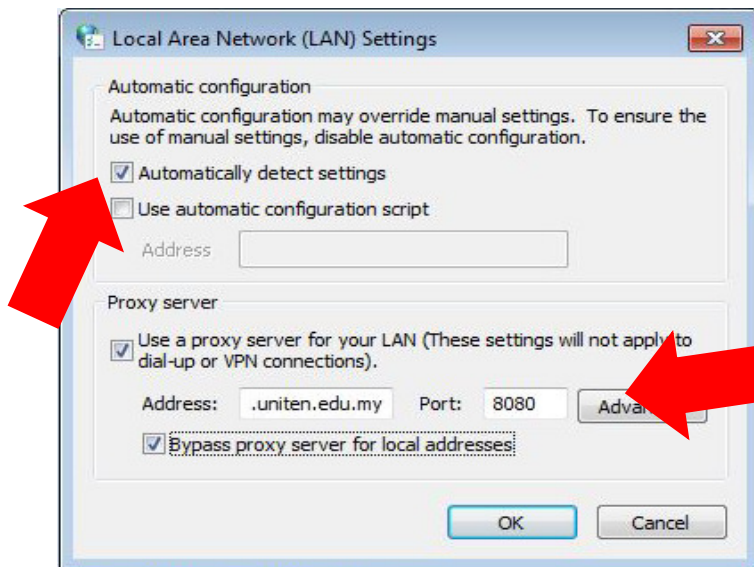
Local Area Network (LAN) Settings

Automatic configuration

Automatic configuration may override manual settings. To ensure the use of manual settings, disable automatic configuration.

Automatically detect settings

Use automatic configuration script

Address

Proxy server

Use a proxy server for your LAN (These settings will not apply to dial-up or VPN connections).

Address: .uniten.edu.my Port: 8080 Adva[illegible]

Bypass proxy server for local addresses

OK Cancel